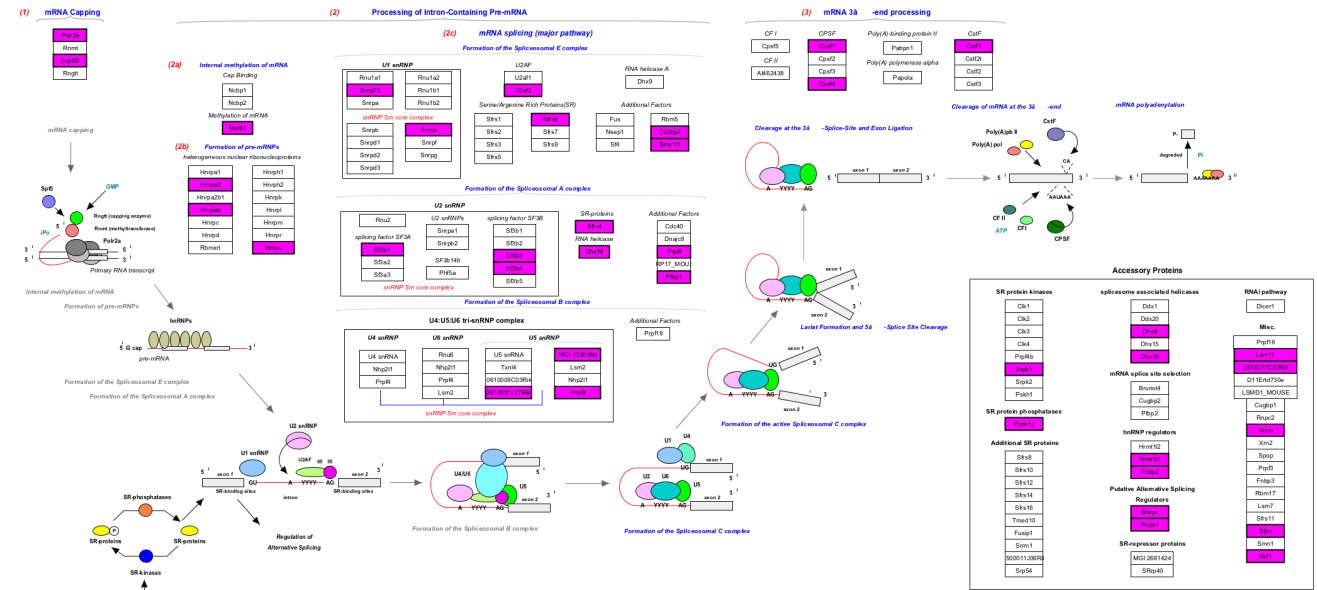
(1) mRNA Capping

Polr2a
Rnmt
Supt5h
Rngtt

mRNA capping

Spt5
GMP
Rngtt (capping enzyme)
Rnmt (methyltransferase)
iPo
Polr2a
5'
3'
Primary RNA transcript

Internal methylation of mRNA
Formation of pre-mRNPs

hnRNPs
5' G cap
pre-mRNA
3'

Formation of the Spliceosomal E complex
Formation of the Spliceosomal A complex

(2) Processing of Intron-Containing Pre-mRNA

(2a) Internal methylation of mRNA
Cap Binding
Ncbp1
Ncbp2
Methylation of mRNA
Mettl1

(2b) Formation of pre-mRNPs
heterogeneous nuclear ribonucleoproteins

| Hnrpa1 | Hnrph1 |
|---|---|
| Hnrpa3 | Hnrph2 |
| Hnrpa2b1 | Hnrpk |
| Hnrpab | Hnrpl |
| Hnrpc | Hnrpm |
| Hnrpd | Hnrpr |
| Rbmxrt | Hnrpu |

(2c) mRNA splicing (major pathway)

Formation of the Spliceosomal E complex

U1 snRNP
Rnu1a1
Rnu1a2
Snrp70
Rnu1b1
Snrpa
Rnu1b2
snRNP Sm core complex
Snrpb
Snrpe
Snrpd1
Snrpf
Snrpd2
Snrpg
Snrpd3

U2af
U2af1
U2af2
Serine/Arginine Rich Proteins(SR)
Sfrs1
Sfrs6
Sfrs2
Sfrs7
Sfrs3
Sfrs9
Sfrs5

RNA helicase A
Dhx9
Additional Factors
Fus
Rbm5
Nsep1
Cstbp2
Sf4
Smu1f1

Formation of the Spliceosomal A complex

U2 snRNP
Rnu2
U2 snRNPs
Snrpa1
Snrpb2
splicing factor SF3A
Sf3a1
Sf3a2
Sf3a3
SF3b14b
Phf5a
splicing factor SF3B
Sf3b1
Sf3b2
Sf3b3
Sf3b4
Sf3b5
snRNP Sm core complex

SR-proteins
Sfrs4
RNA helicase
Dhx38
Additional Factors
Cdc40
Dnajc8
Dhx8
RP17_MOU
Ptbp1

Formation of the Spliceosomal B complex

U4:U5:U6 tri-snRNP complex
U4 snRNP
U4 snRNA
Nhp2l1
Prpf4
U6 snRNP
Rnu6
Nhp2l1
Prpf4
Lsm2
U5 snRNP
U5 snRNA
Txnl4
0610009C03Rik
2610031L17Rik
MGI:1338860
Lsm2
Nhp2l1
Prpf8
snRNA Sm core complex
Additional Factors
Prpf18

U2 snRNP
U1 snRNP
U2AF 65 35
5' exon 1
GU
A YYYY AG
exon 2 3'
SR-binding sites
intron
SR-binding sites
SR-phosphatases
P
SR-proteins
SR-proteins
SR-kinases
Regulation of Alternative Splicing

U4/U6
exon 1
U5
A YYYY AG
exon 2
Formation of the Spliceosomal B complex

U1 U4
U2 U6 U5
UG
exon 1
A YYYY AG
exon 2
Formation of the Spliceosomal C complex

UG
exon 1
A YYYY AG
exon 2
3'
Formation of the active Spliceosomal C complex

exon 1
5'
A YYYY AG
exon 2
3'
Lariat Formation and 5â -Splice Site Cleavage

Cleavage at the 3â -Splice-Site and Exon Ligation
A YYYY AG
exon 1
exon 2
3'

(3) mRNA 3â -end processing

CF I
Cpsf5
CF II
AI462438
CPSF
Cpsf1
Cpsf2
Cpsf3
Cpsf4
Poly(A)-binding protein II
Pabpn1
Poly(A) polymerase alpha
Papola
CstF
Cstf1
Cstf2t
Cstf2
Cstf3

Cleavage of mRNA at the 3â -end
mRNA polyadenylation

Poly(A)pb II
Poly(A) pol
CstF
5'
CA
AAUAAA
3'
CF II
CFI
ATP
CPSF
P.
degraded
Pi
5'
AAAAAA
3'

Accessory Proteins

SR protein kinases
Clk1
Clk2
Clk3
Clk4
Prpf4b
Srpk1
Srpk2
Pskh1

SR protein phosphatases
Ppm1g

Additional SR proteins
Sfrs8
Sfrs10
Sfrs12
Sfrs14
Sfrs16
Tmed10
Fusip1
Srrm1
5000111J06Rik
Srp54

spliceosome associated helicases
Ddx1
Ddx20
Dhx8
Dhx15
Dhx16

mRNA splice site selection
Brunol4
Cugbp2
Ptbp2

hnRNP regulators
Hrmt1l2
Hrmt1l1
Pcbp2

Putative Alternative Splicing Regulators
Snrpn
Rnps1

SR-repressor proteins
MGI:2661424
SRrp40

RNAi pathway
Dicer1

Misc.
Prpf18
Lsm11
2610017D23Rik
D11Ertd730e
LSMD1_MOUSE
Cugbp1
Rnpc2
Nono
Xrn2
Sypq
Prpf3
Fnbp3
Rbm17
Lsm7
Sfrs11
Sfpq
Smn1
Nxf1